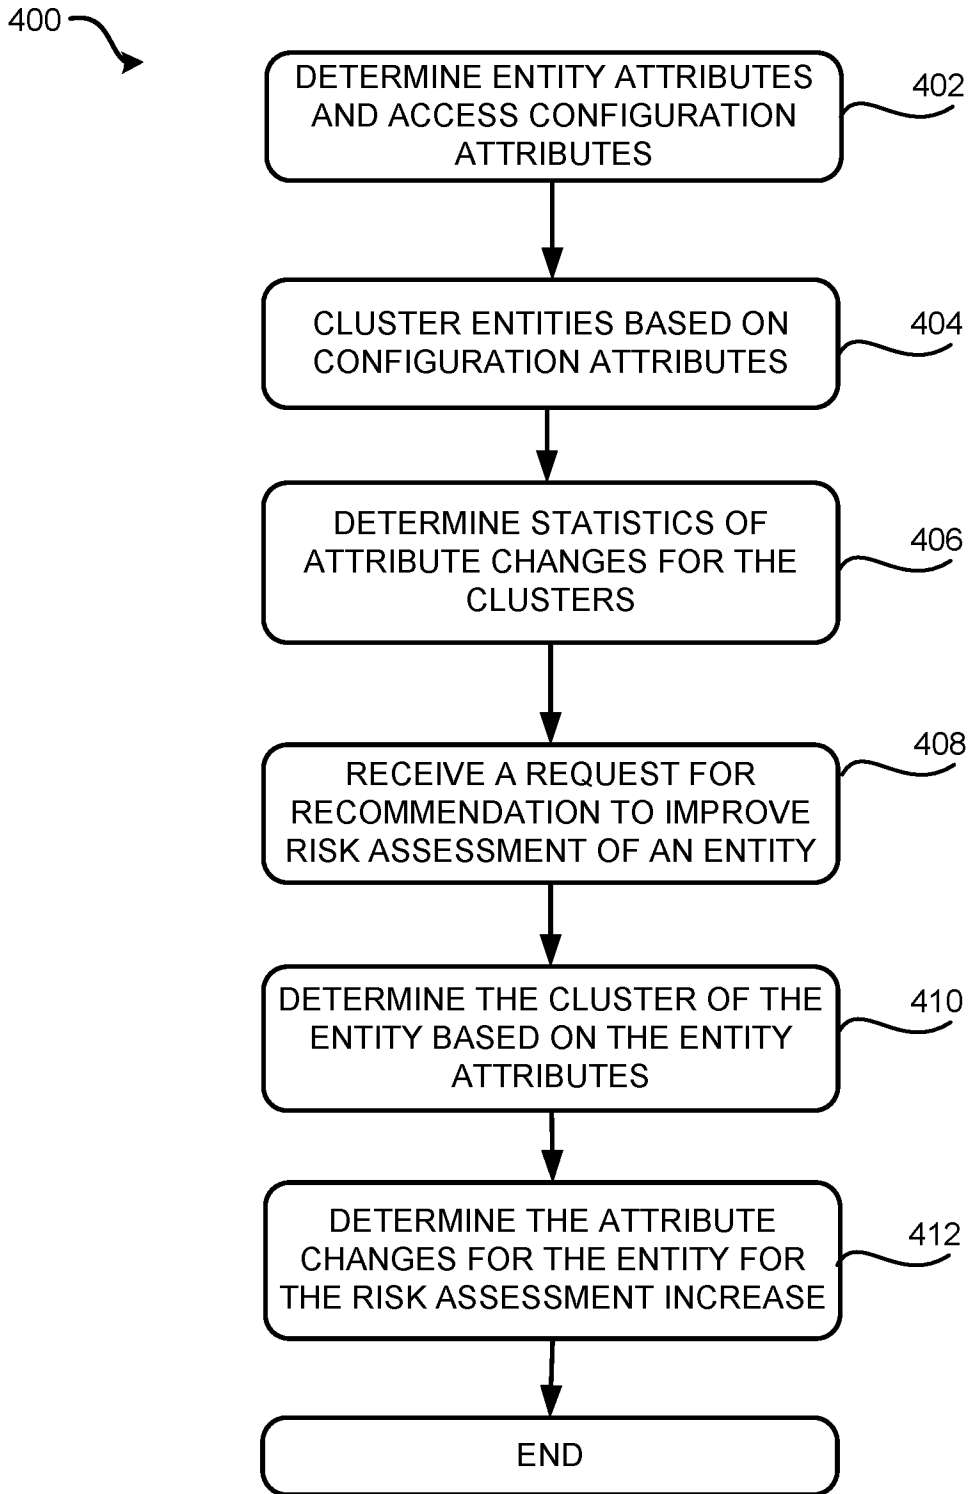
400

DETERMINE ENTITY ATTRIBUTES AND ACCESS CONFIGURATION ATTRIBUTES

402

CLUSTER ENTITIES BASED ON CONFIGURATION ATTRIBUTES

404

DETERMINE STATISTICS OF ATTRIBUTE CHANGES FOR THE CLUSTERS

406

RECEIVE A REQUEST FOR RECOMMENDATION TO IMPROVE RISK ASSESSMENT OF AN ENTITY

408

DETERMINE THE CLUSTER OF THE ENTITY BASED ON THE ENTITY ATTRIBUTES

410

DETERMINE THE ATTRIBUTE CHANGES FOR THE ENTITY FOR THE RISK ASSESSMENT INCREASE

412

END